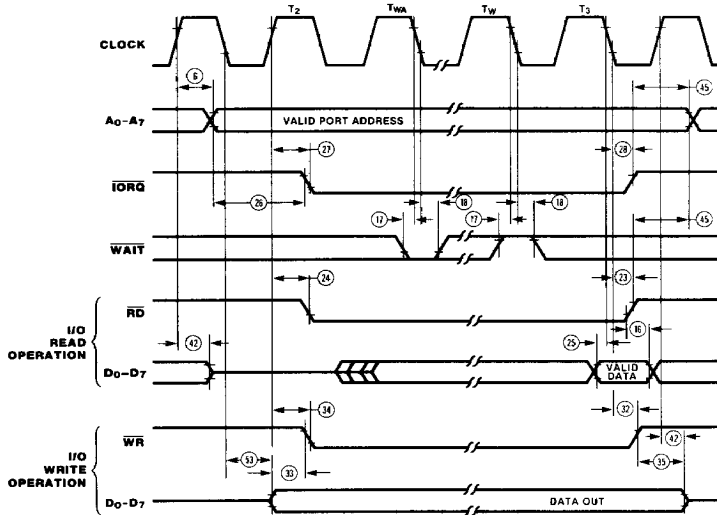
T2
TWA
TW
T3
CLOCK
6
45
$A_0-A_7$
VALID PORT ADDRESS
27
28
$\overline{IORQ}$
26
18
17
18
17
45
$\overline{WAIT}$
24
23
$\overline{RD}$
42
25
16
I/O READ OPERATION
$D_0-D_7$
VALID DATA
32
34
$\overline{WR}$
42
53
35
33
I/O WRITE OPERATION
$D_0-D_7$
DATA OUT